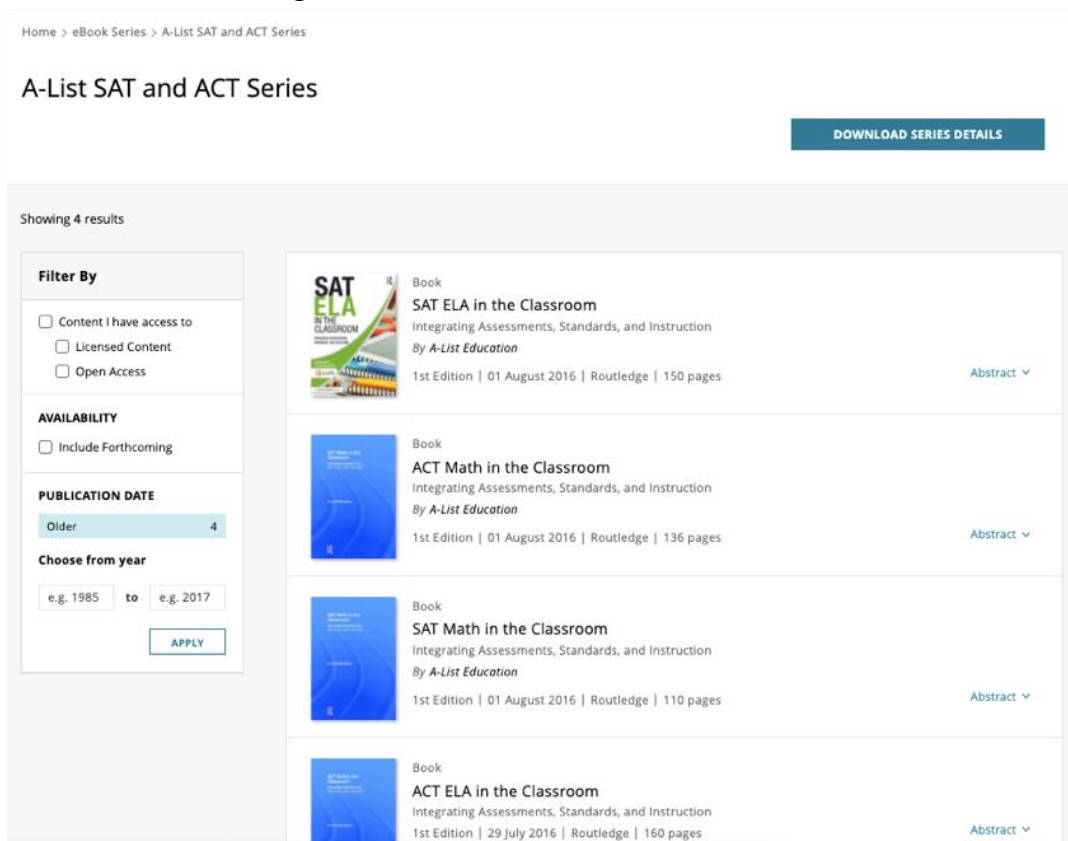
Home > eBook Series > A-List SAT and ACT Series

A-List SAT and ACT Series

DOWNLOAD SERIES DETAILS

Showing 4 results

Filter By

Content I have access to

Licensed Content

Open Access

AVAILABILITY

Include Forthcoming

PUBLICATION DATE

Older 4

Choose from year

e.g. 1985 to e.g. 2017

APPLY

SAT ELA IN THE CLASSROOM

Book
SAT ELA in the Classroom
Integrating Assessments, Standards, and Instruction
By A-List Education
1st Edition | 01 August 2016 | Routledge | 150 pages
Abstract

Book
ACT Math in the Classroom
Integrating Assessments, Standards, and Instruction
By A-List Education
1st Edition | 01 August 2016 | Routledge | 136 pages
Abstract

Book
SAT Math in the Classroom
Integrating Assessments, Standards, and Instruction
By A-List Education
1st Edition | 01 August 2016 | Routledge | 110 pages
Abstract

Book
ACT ELA in the Classroom
Integrating Assessments, Standards, and Instruction
1st Edition | 29 July 2016 | Routledge | 160 pages
Abstract